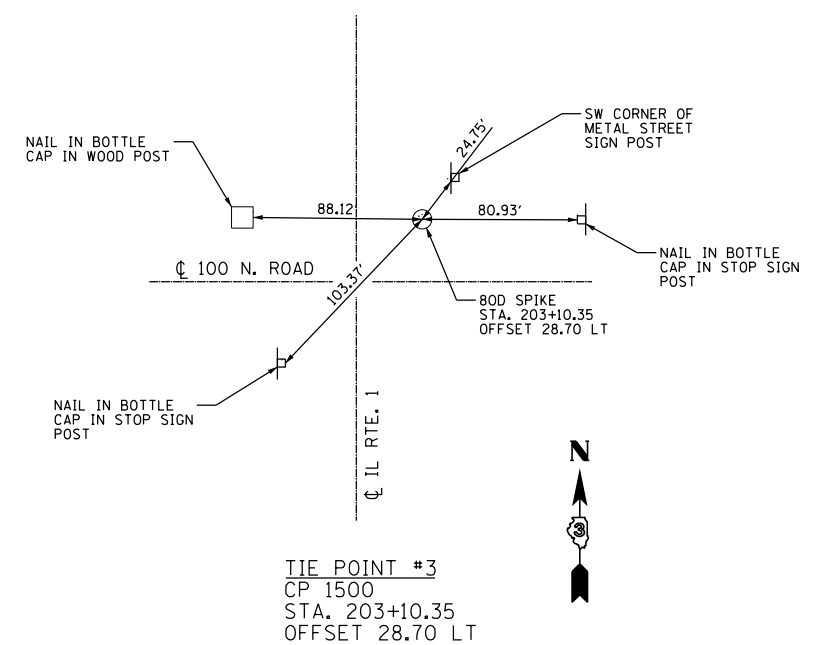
SW CORNER OF METAL STREET SIGN POST

24.75'

NAIL IN BOTTLE CAP IN WOOD POST

88.12

80.93'

NAIL IN BOTTLE CAP IN STOP SIGN POST

℄ 100 N. ROAD

103.37'

80D SPIKE
STA. 203+10.35
OFFSET 28.70 LT

NAIL IN BOTTLE CAP IN STOP SIGN POST

℄ IL RTE. 1

N

3

TIE POINT #3
CP 1500
STA. 203+10.35
OFFSET 28.70 LT